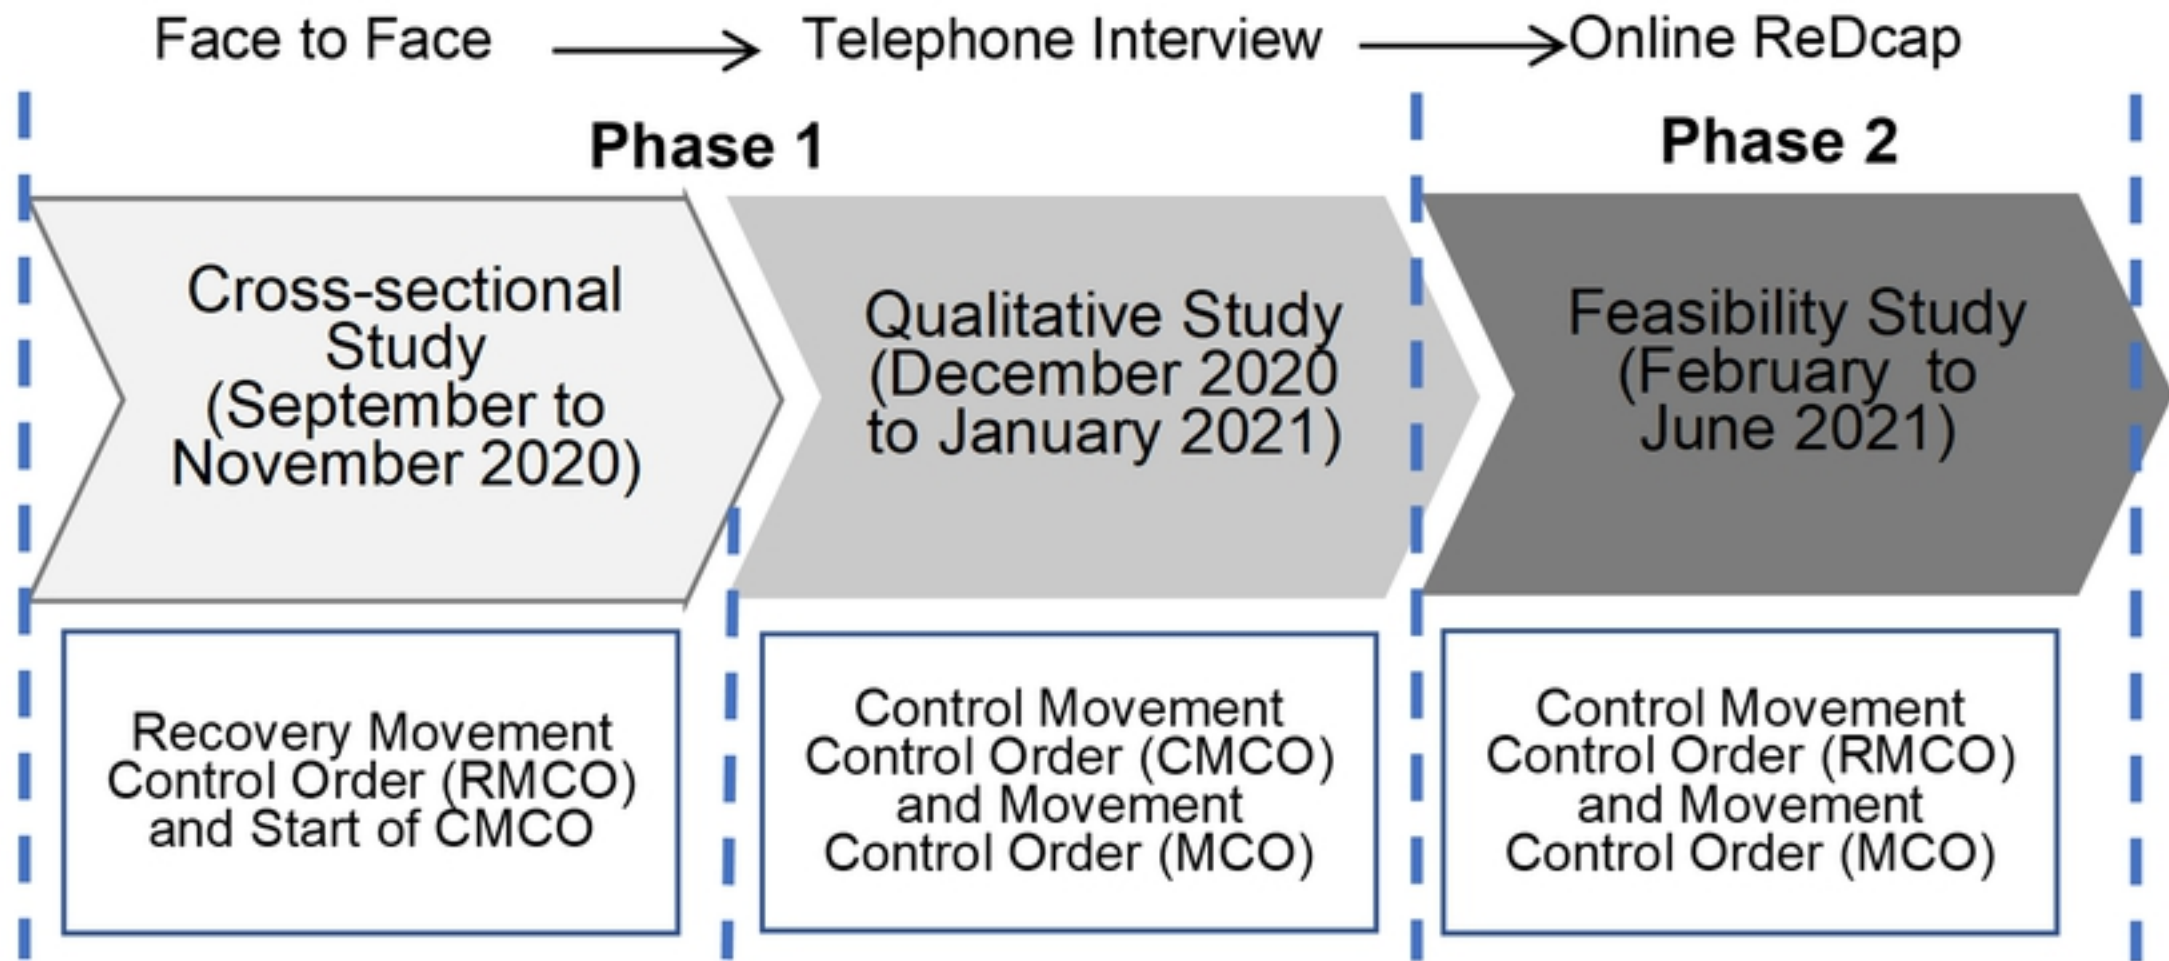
Face to Face → Telephone Interview → Online ReDcap

Phase 1

Phase 2

Cross-sectional Study (September to November 2020)

Qualitative Study (December 2020 to January 2021)

Feasibility Study (February to June 2021)

Recovery Movement Control Order (RMCO) and Start of CMCO

Control Movement Control Order (CMCO) and Movement Control Order (MCO)

Control Movement Control Order (RMCO) and Movement Control Order (MCO)